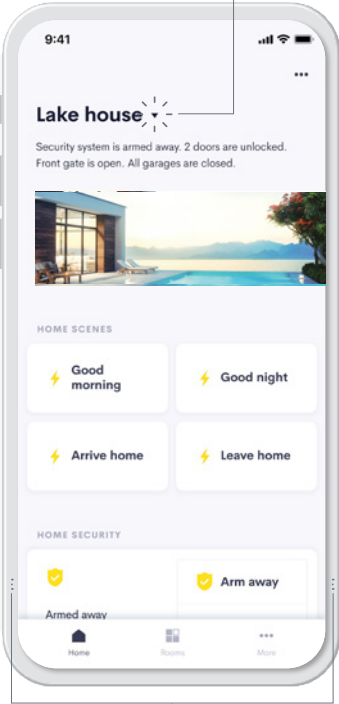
9:41

•••

Lake house

Security system is armed away. 2 doors are unlocked. Front gate is open. All garages are closed.

HOME SCENES

Good morning

Good night

Arrive home

Leave home

HOME SECURITY

Armed away

Arm away

Home

Rooms

More